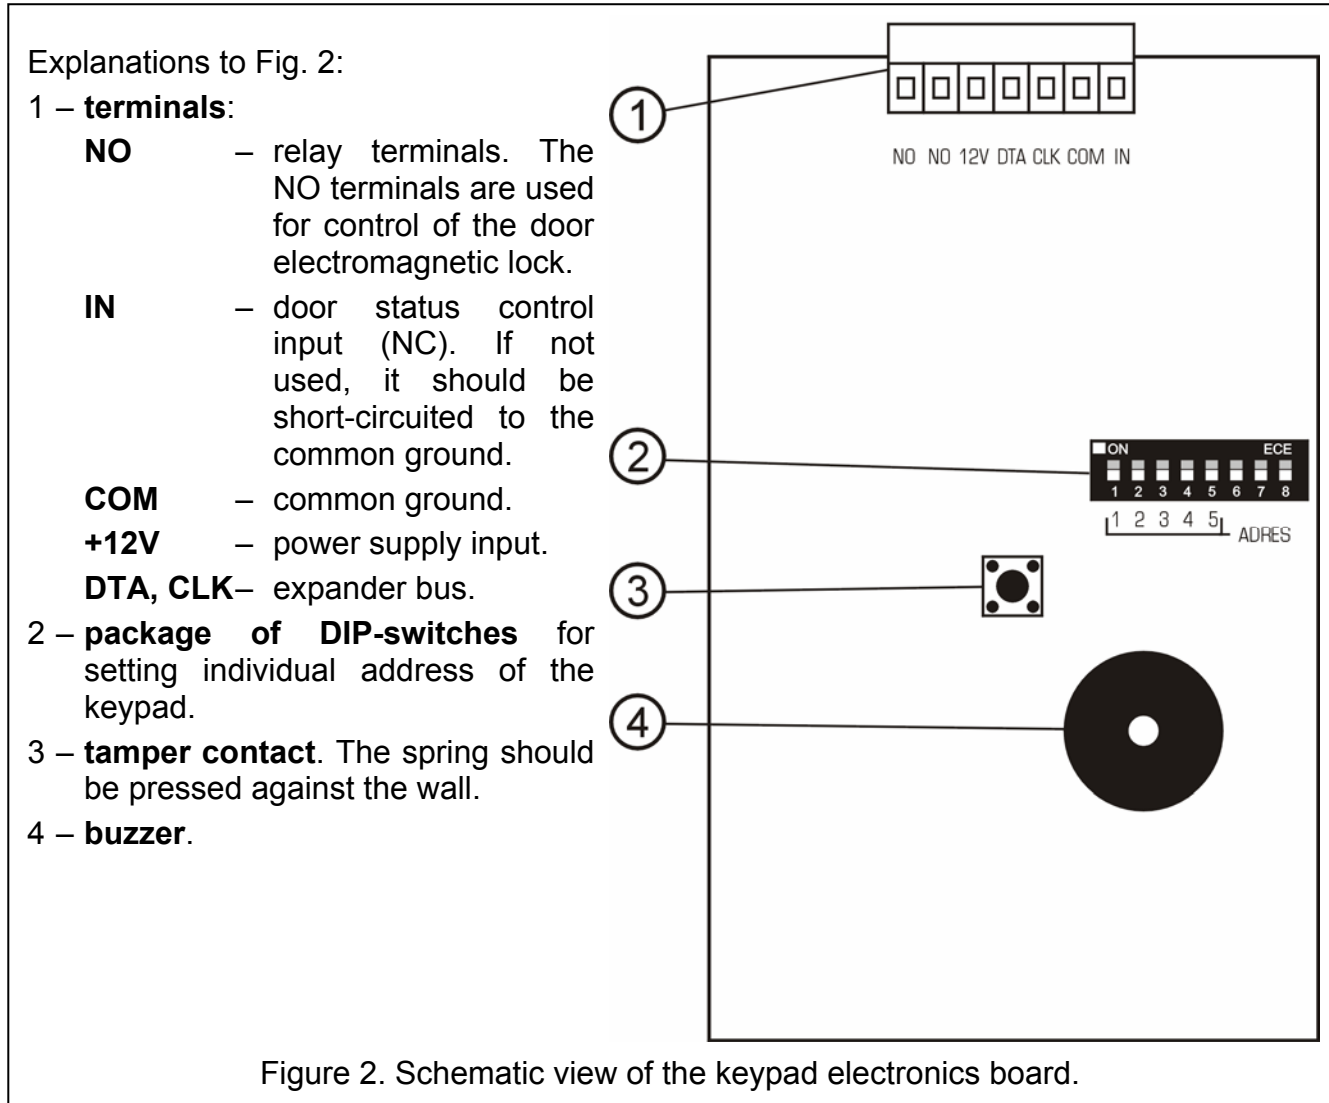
Explanations to Fig. 2:

1 – **terminals**:

**NO** – relay terminals. The NO terminals are used for control of the door electromagnetic lock.

**IN** – door status control input (NC). If not used, it should be short-circuited to the common ground.

**COM** – common ground.

**+12V** – power supply input.

**DTA, CLK**– expander bus.

2 – **package of DIP-switches** for setting individual address of the keypad.

3 – **tamper contact**. The spring should be pressed against the wall.

4 – **buzzer**.

1

NO NO 12V DTA CLK COM IN

2

ON ECE

1 2 3 4 5 6 7 8

1 2 3 4 5 ADRES

3

4

Figure 2. Schematic view of the keypad electronics board.